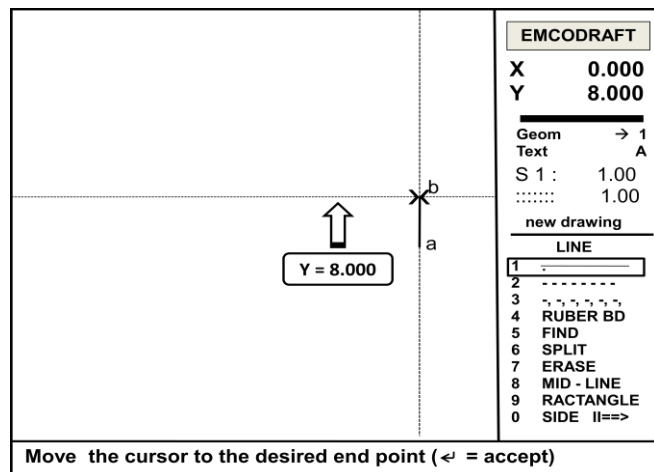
EMCODRAFT

X 0.000
Y 8.000

Geom → 1
Text A
S 1 : 1.00
:::::: 1.00

new drawing

LINE

1
2 - - - - - - - -
3 -, -, -, -, -, -,
4 RUBER BD
5 FIND
6 SPLIT
7 ERASE
8 MID - LINE
9 RACTANGLE
0 SIDE II==>

b
a

Y = 8.000

Move the cursor to the desired end point (↵ = accept)